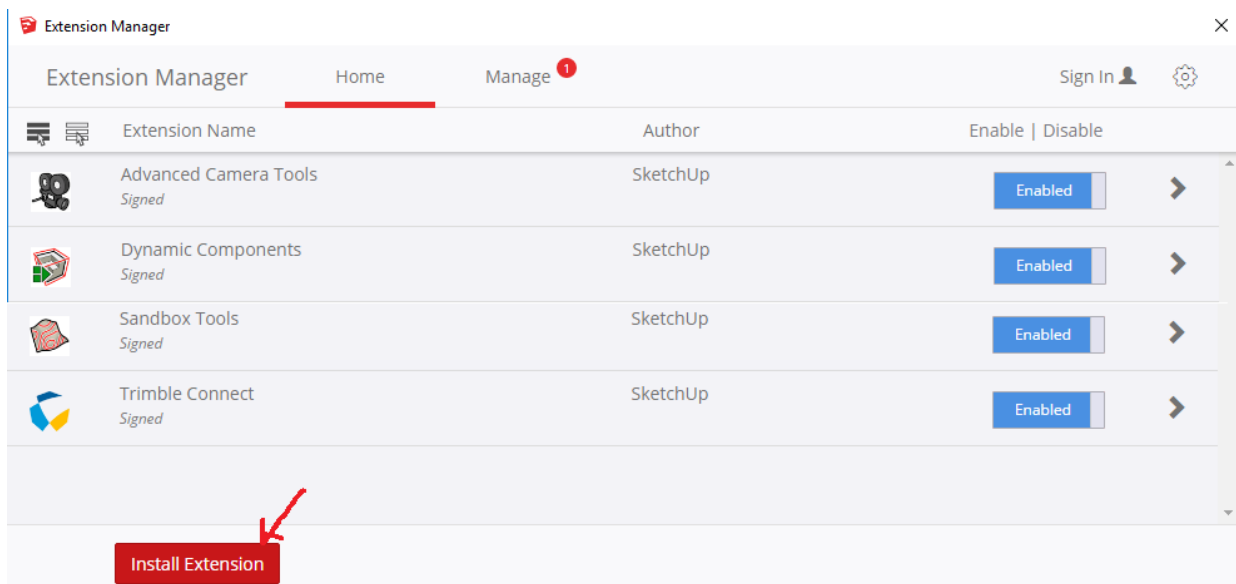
Extension Manager

Extension Manager Home Manage 1 Sign In

Extension Name Author Enable | Disable

| Extension Name | Author | Enable \| Disable |
|---|---|---|
| Advanced Camera Tools *Signed* | SketchUp | Enabled |
| Dynamic Components *Signed* | SketchUp | Enabled |
| Sandbox Tools *Signed* | SketchUp | Enabled |
| Trimble Connect *Signed* | SketchUp | Enabled |

Install Extension